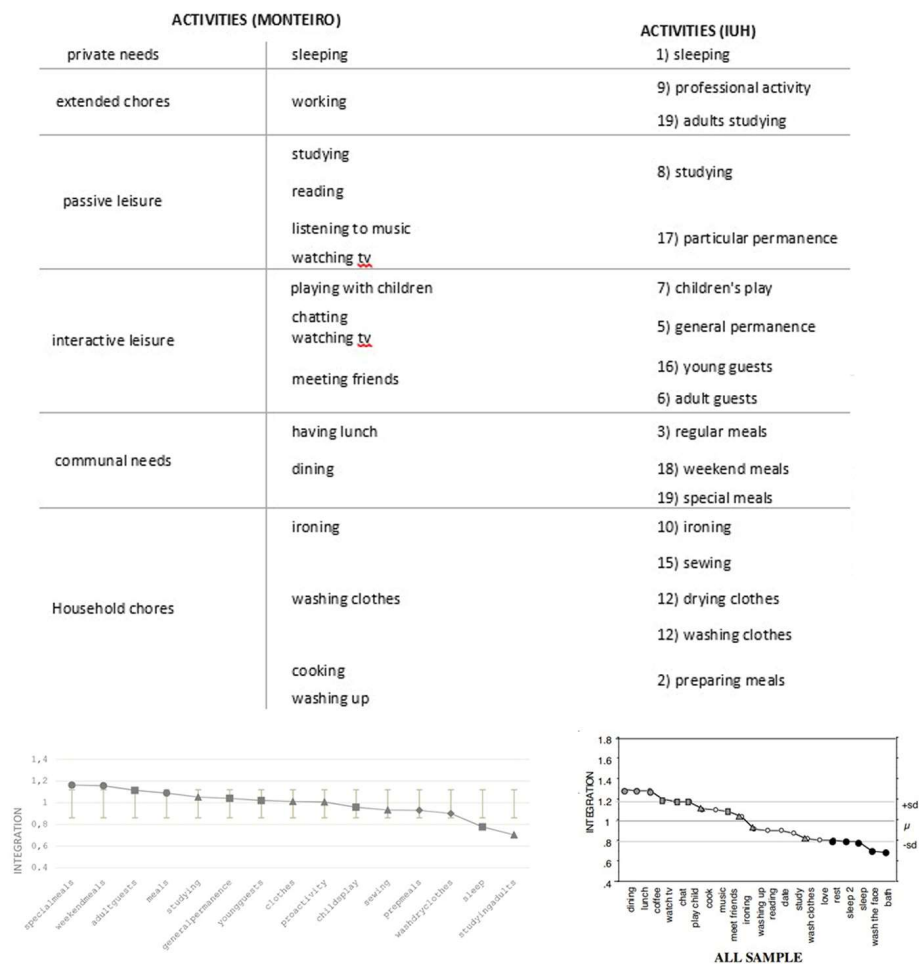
| ACTIVITIES (MONTEIRO) | | ACTIVITIES (IUH) |
|---|---|---|
| private needs | sleeping | 1) sleeping |
| extended chores | working | 9) professional activity<br>19) adults studying |
| passive leisure | studying<br>reading<br>listening to music<br>watching tv | 8) studying<br>17) particular permanence |
| interactive leisure | playing with children<br>chatting<br>watching tv<br>meeting friends | 7) children's play<br>5) general permanence<br>16) young guests<br>6) adult guests |
| communal needs | having lunch<br>dining | 3) regular meals<br>18) weekend meals<br>19) special meals |
| Household chores | ironing<br>washing clothes<br>cooking<br>washing up | 10) ironing<br>15) sewing<br>12) drying clothes<br>12) washing clothes<br>2) preparing meals |

1,4
1,2
1
0,8
0,6
0.4
INTEGRATION
specialmeals weekendmeals adultguests meals studying generalpermanence youngguests clothes proactivity childplay sewing prepmeals washdryclothes sleep studyingadults

1.8
1.6
1.4
1.2
1
.8
.6
.4
INTEGRATION
+sd
$\mu$
-sd
dining lunch coffee watch tv chat play child cook music meet friends ironing washing up reading date study wash clothes love rest sleep 2 sleep wash the face bath
ALL SAMPLE